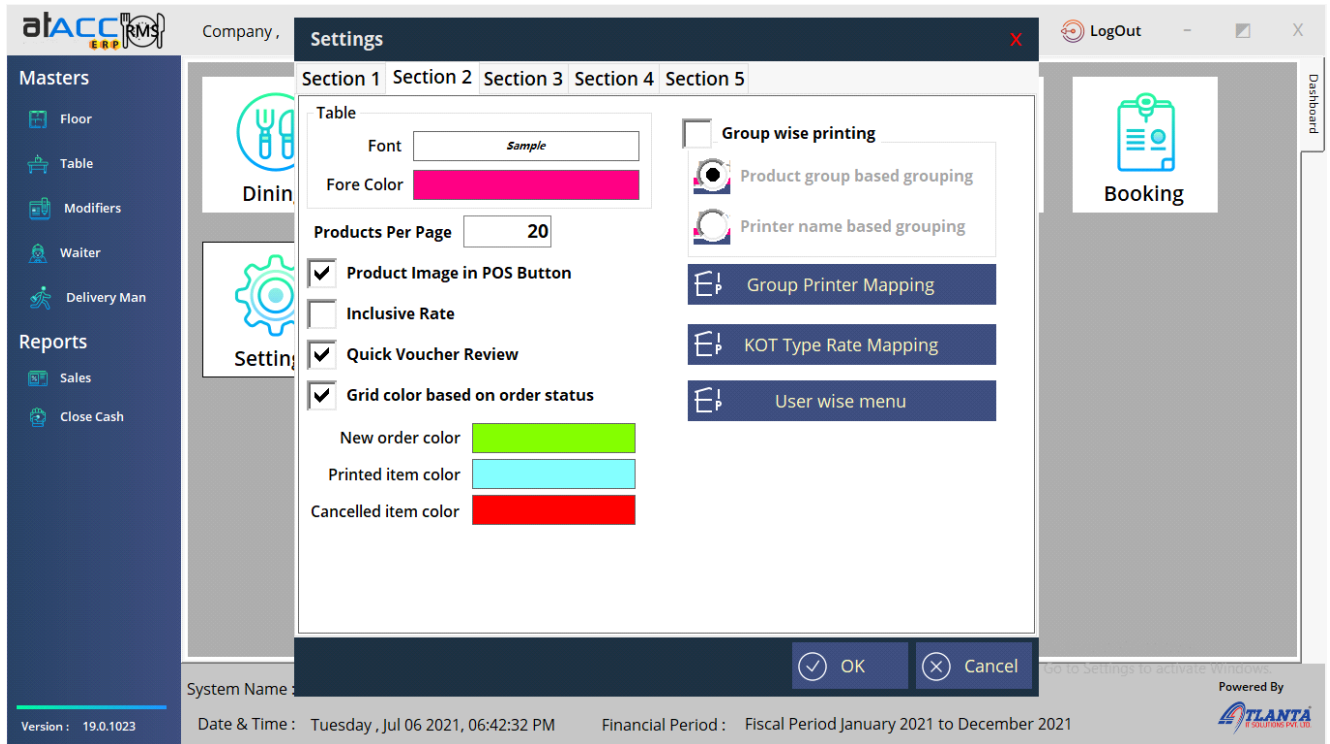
atACC ERP RMS

Company ,

Settings

X

LogOut

Masters

Floor

Table

Modifiers

Waiter

Delivery Man

Reports

Sales

Close Cash

Version : 19.0.1023

Section 1 Section 2 Section 3 Section 4 Section 5

Table

Font Sample

Fore Color

Products Per Page 20

Product Image in POS Button

Inclusive Rate

Quick Voucher Review

Grid color based on order status

New order color

Printed item color

Cancelled item color

Group wise printing

Product group based grouping

Printer name based grouping

Group Printer Mapping

KOT Type Rate Mapping

User wise menu

OK

Cancel

Dinin

Setting

Booking

Dashboard

Go to Settings to activate Windows.

System Name :

Date & Time : Tuesday , Jul 06 2021, 06:42:32 PM

Financial Period : Fiscal Period January 2021 to December 2021

Powered By

ATLANTA IT SOLUTIONS PVT. LTD.